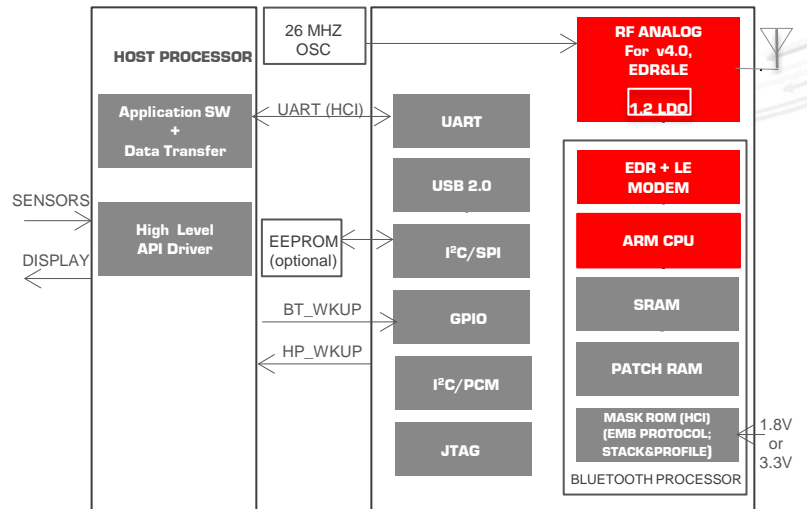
HOST PROCESSOR

26 MHZ OSC

RF ANALOG For v4.0, EDR&LE

1.2 LDO

Application SW + Data Transfer

UART (HCI)

UART

USB 2.0

SENSORS

High Level API Driver

DISPLAY

EEPROM (optional)

I²C/SPI

BT_WKUP

GPIO

HP_WKUP

I²C/PCM

JTAG

EDR + LE MODEM

ARM CPU

SRAM

PATCH RAM

MASK ROM (HCI) (EMB PROTOCOL; STACK&PROFILE)

1.8V or 3.3V

BLUETOOTH PROCESSOR